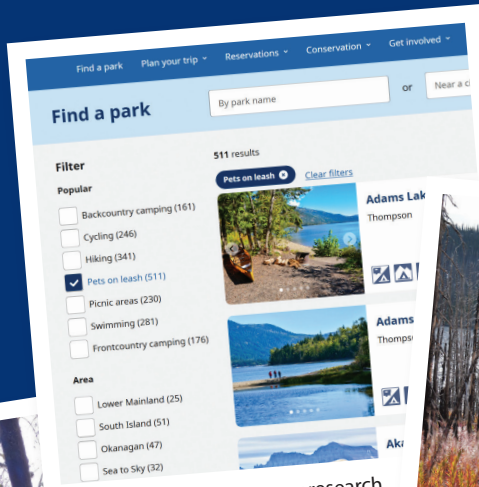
Find a park Plan your trip Reservations Conservation Get involved

Find a park

By park name

or

Near a c

Filter

511 results

Pets on leash

Clear filters

Popular

Backcountry camping (161)

Cycling (246)

Hiking (341)

Pets on leash (511)

Picnic areas (230)

Swimming (281)

Frontcountry camping (176)

Area

Lower Mainland (25)

South Island (51)

Okanagan (47)

Sea to Sky (32)

Adams Lak

Thompson

Adams

Thomps

Ak

research